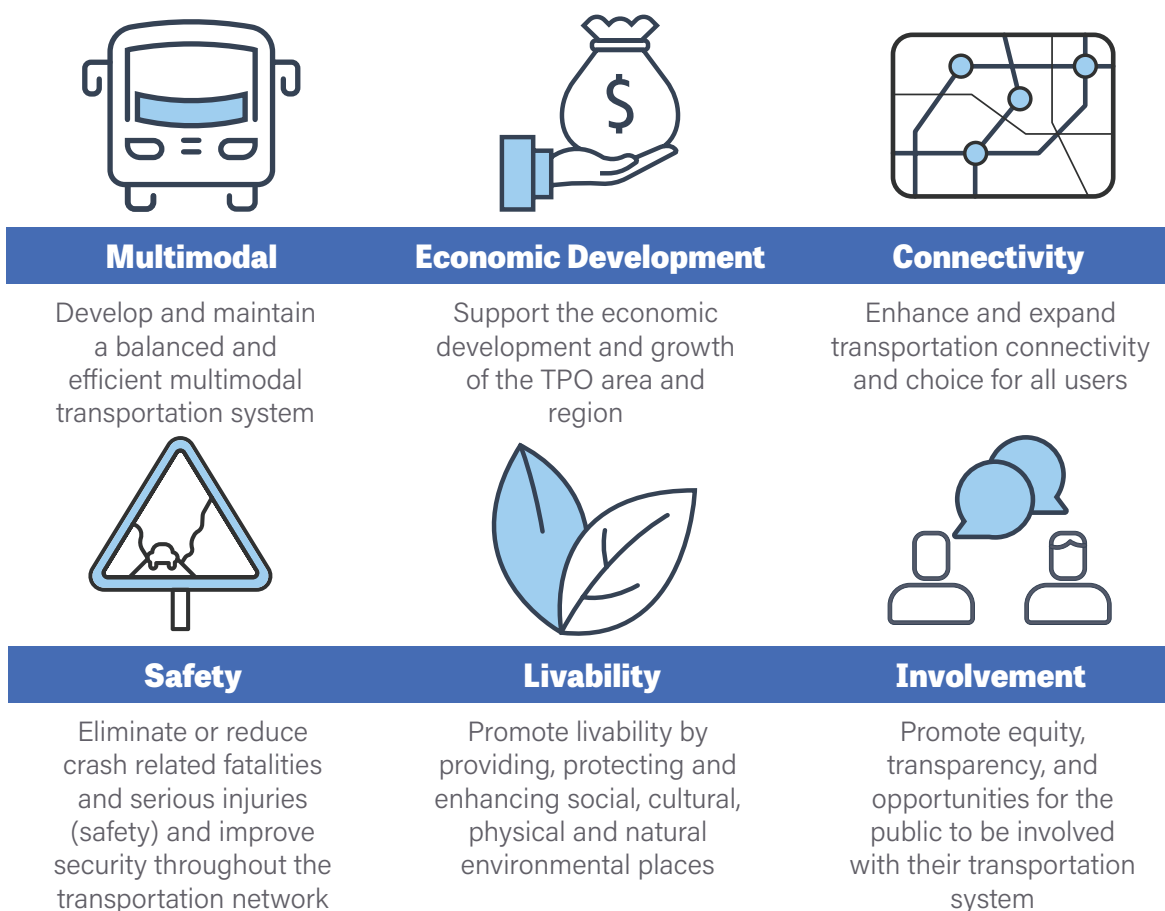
$

Multimodal

Develop and maintain a balanced and efficient multimodal transportation system

Economic Development

Support the economic development and growth of the TPO area and region

Connectivity

Enhance and expand transportation connectivity and choice for all users

Safety

Eliminate or reduce crash related fatalities and serious injuries (safety) and improve security throughout the transportation network

Livability

Promote livability by providing, protecting and enhancing social, cultural, physical and natural environmental places

Involvement

Promote equity, transparency, and opportunities for the public to be involved with their transportation system